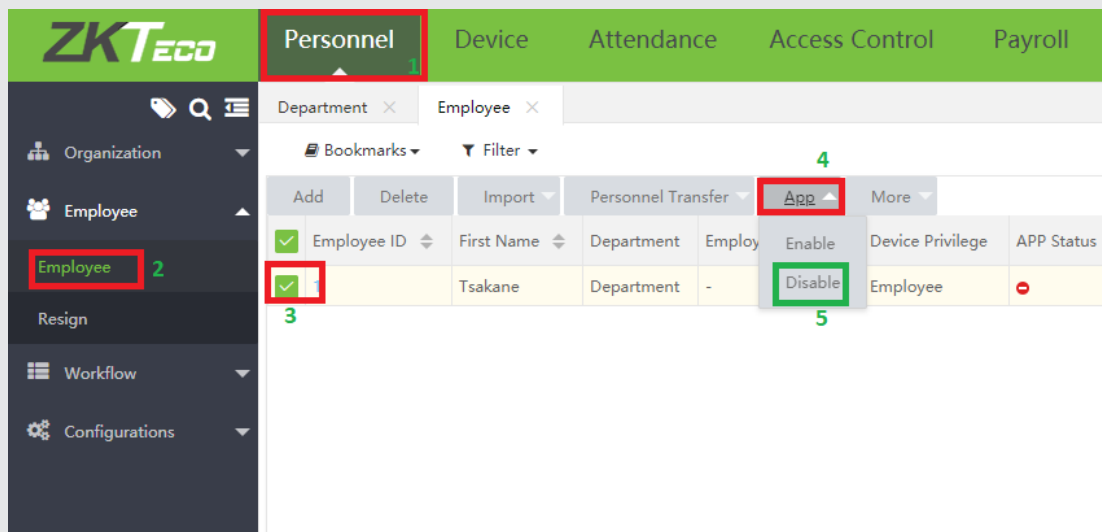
ZKTeco

Personnel 1
Device
Attendance
Access Control
Payroll

Organization
Employee
Employee 2
Resign
Workflow
Configurations

Department ×
Employee ×

Bookmarks
Filter

4

Add
Delete
Import
Personnel Transfer
App
More

| Employee ID | First Name | Department | Employ | Device Privilege | APP Status |
|---|---|---|---|---|---|
| 1 | Tsakane | Department | - | Employee | |

Enable
Disable

3
5